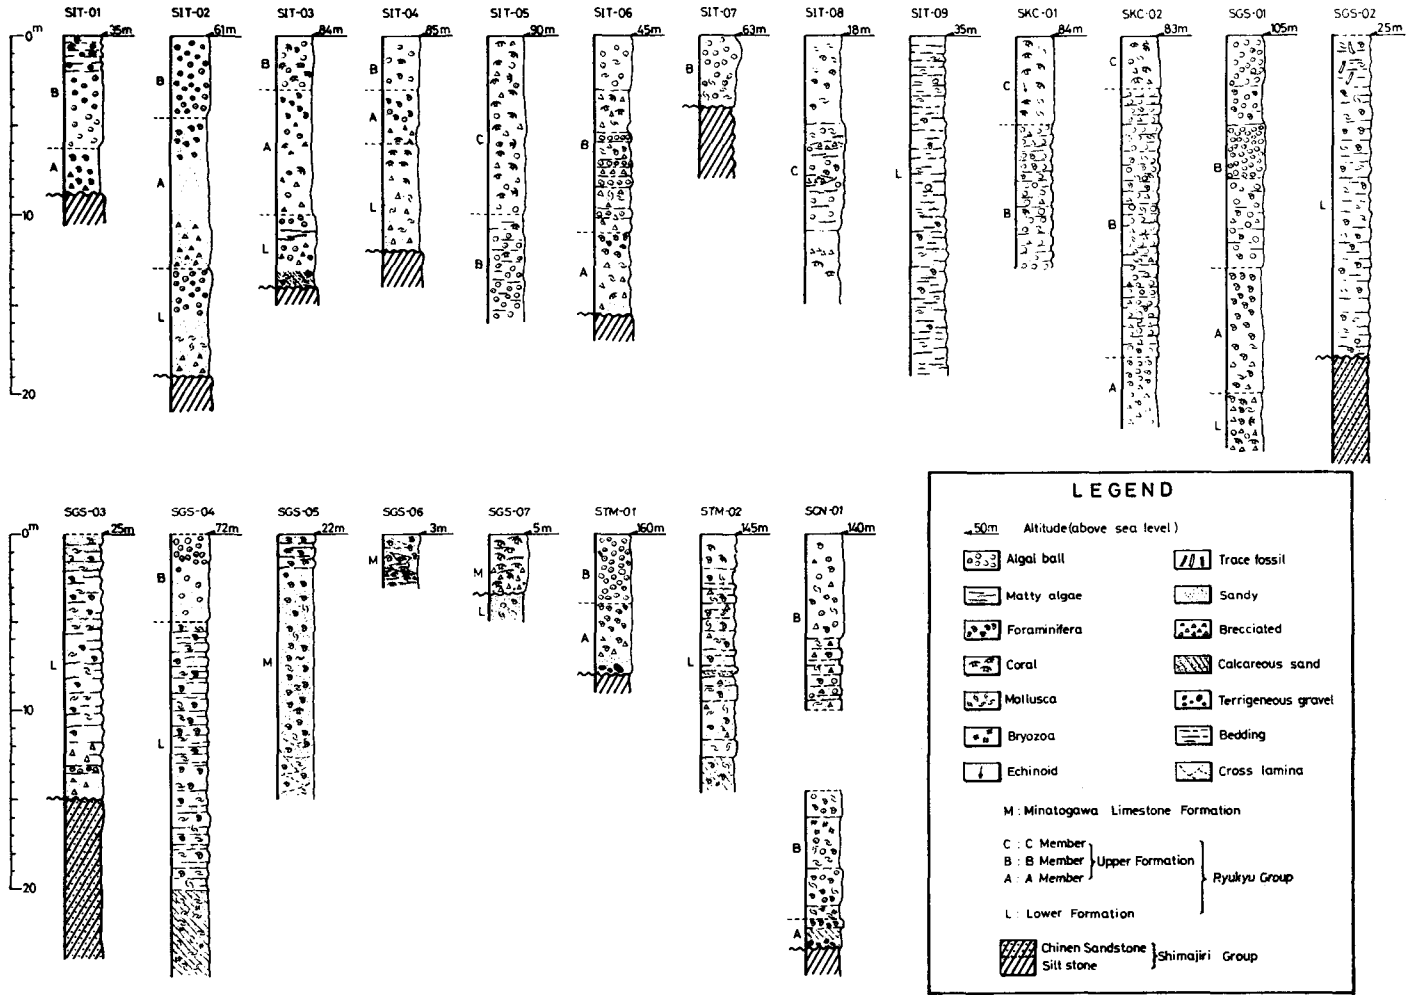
SIT-01 35m
0m
B
A
10
20

SIT-02 61m
B
A
L

SIT-03 84m
B
A
L

SIT-04 85m
B
A
L

SIT-05 90m
C
B

SIT-06 45m
B
A

SIT-07 63m
B

SIT-08 18m
C

SIT-09 35m
L

SKC-01 84m
C
B

SKC-02 83m
C
B
A

SGS-01 105m
B
A
L

SGS-02 25m
L

SGS-03 25m
0m
L
10
20

SGS-04 72m
B
L

SGS-05 22m
M

SGS-06 3m
M

SGS-07 5m
M
L

STM-01 160m
B
A

STM-02 145m
L

SGN-01 140m
B
B
A

LEGEND

50m Altitude(above sea level)

Algal ball
Trace fossil
Matty algae
Sandy
Foraminifera
Brecciated
Coral
Calcareous sand
Mollusca
Terrigeneous gravel
Bryozoa
Bedding
Echinoid
Cross lamina

M : Minatogawa Limestone Formation

C : C Member
B : B Member } Upper Formation
A : A Member
} Ryukyu Group
L : Lower Formation

Chinen Sandstone
Silt stone } Shimajiri Group